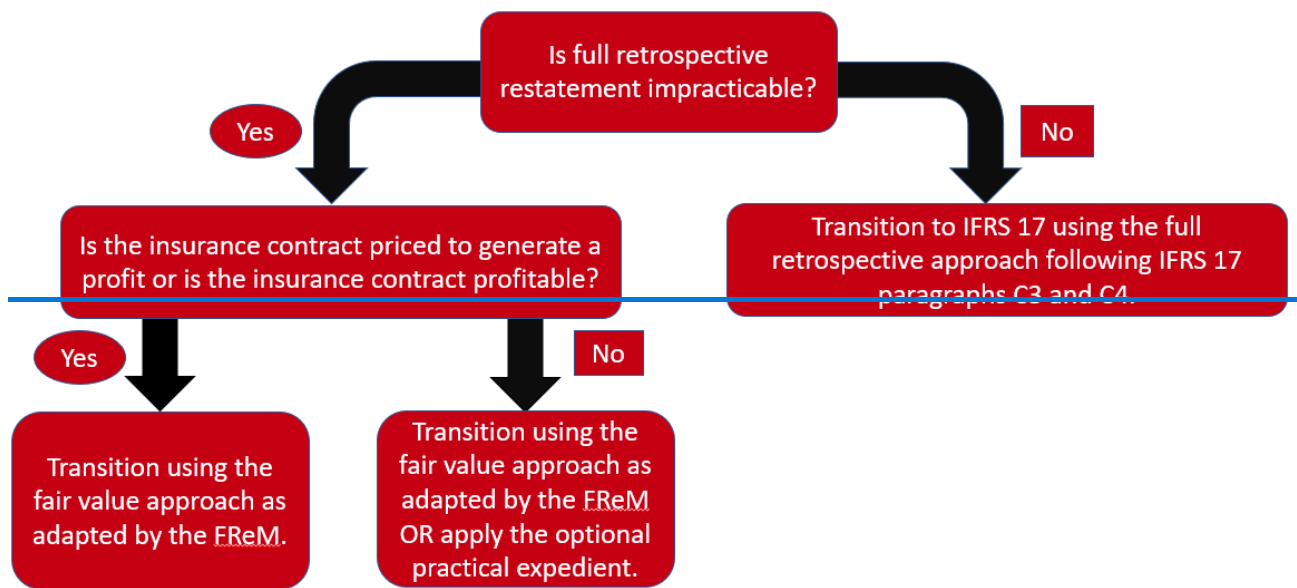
Is full retrospective restatement impracticable?

Yes

No

Is the insurance contract priced to generate a profit or is the insurance contract profitable?

Transition to IFRS 17 using the full retrospective approach following IFRS 17 paragraphs C3 and C4.

Yes

No

Transition using the fair value approach as adapted by the FReM.

Transition using the fair value approach as adapted by the FReM OR apply the optional practical expedient.